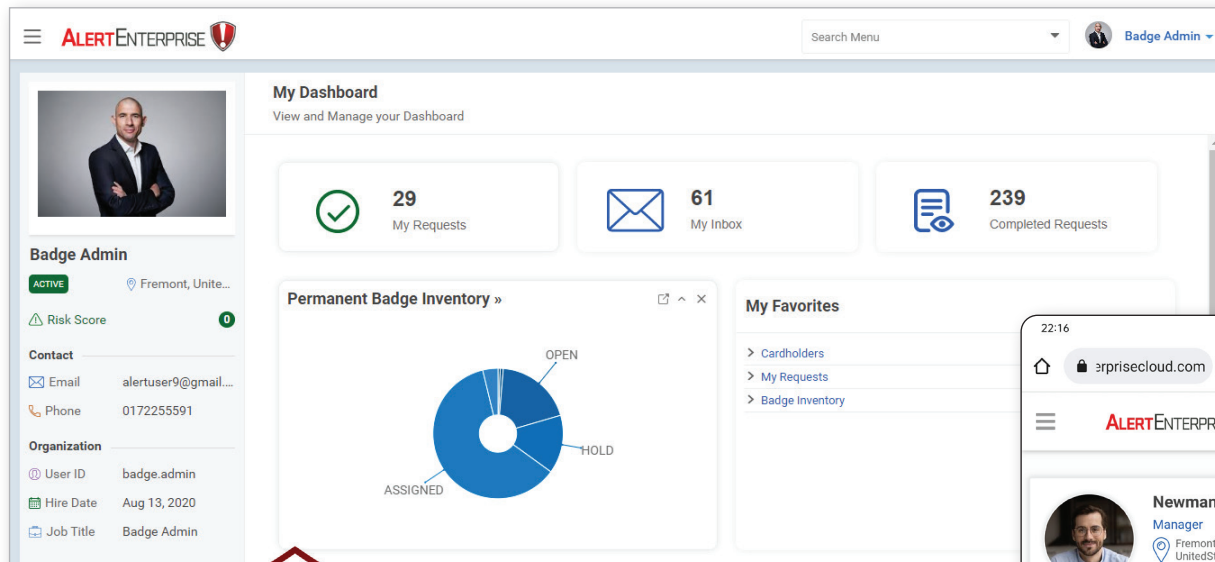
ALERTENTERPRISE

Search Menu

Badge Admin

Badge Admin
ACTIVE
Fremont, Unite...
Risk Score 0

Contact
Email alertuser9@gmail....
Phone 0172255591

Organization
User ID badge.admin
Hire Date Aug 13, 2020
Job Title Badge Admin

My Dashboard
View and Manage your Dashboard

29
My Requests

61
My Inbox

239
Completed Requests

Permanent Badge Inventory »

OPEN
HOLD
ASSIGNED

My Favorites
Cardholders
My Requests
Badge Inventory

22:16
erprisecloud.com

ALERTENTERPR

Newman
Manager
Fremont
UnitedS